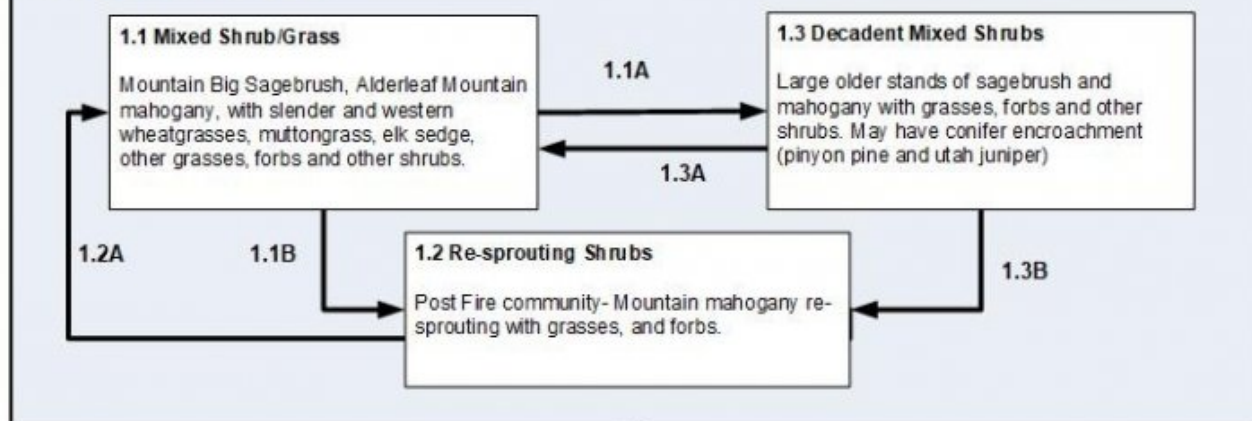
1.1 Mixed Shrub/Grass

Mountain Big Sagebrush, Alderleaf Mountain mahogany, with slender and western wheatgrasses, muttongrass, elk sedge, other grasses, forbs and other shrubs.

1.1A

1.3A

1.3 Decadent Mixed Shrubs

Large older stands of sagebrush and mahogany with grasses, forbs and other shrubs. May have conifer encroachment (pinyon pine and utah juniper)

1.2A

1.1B

1.2 Re-sprouting Shrubs

Post Fire community- Mountain mahogany re-sprouting with grasses, and forbs.

1.3B